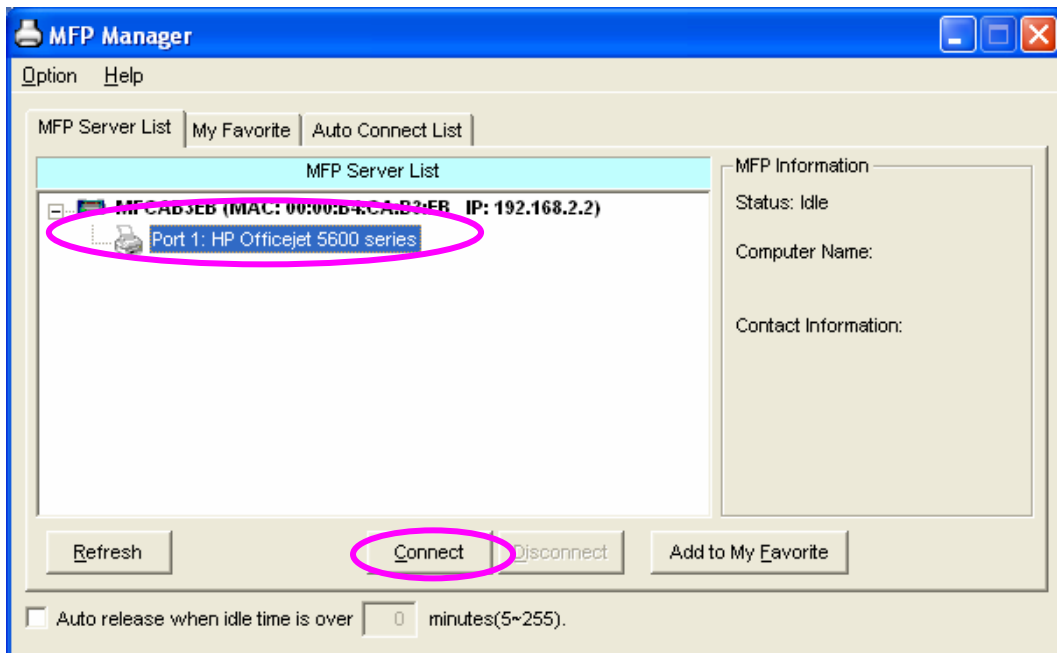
MFP Manager

Option Help

MFP Server List | My Favorite | Auto Connect List

MFP Server List

MFCAB3EB (MAC: 00:00:B4:CA:B3:EB IP: 192.168.2.2)

Port 1: HP Officejet 5600 series

MFP Information

Status: Idle

Computer Name:

Contact Information:

Refresh

Connect

Disconnect

Add to My Favorite

Auto release when idle time is over 0 minutes(5~255).